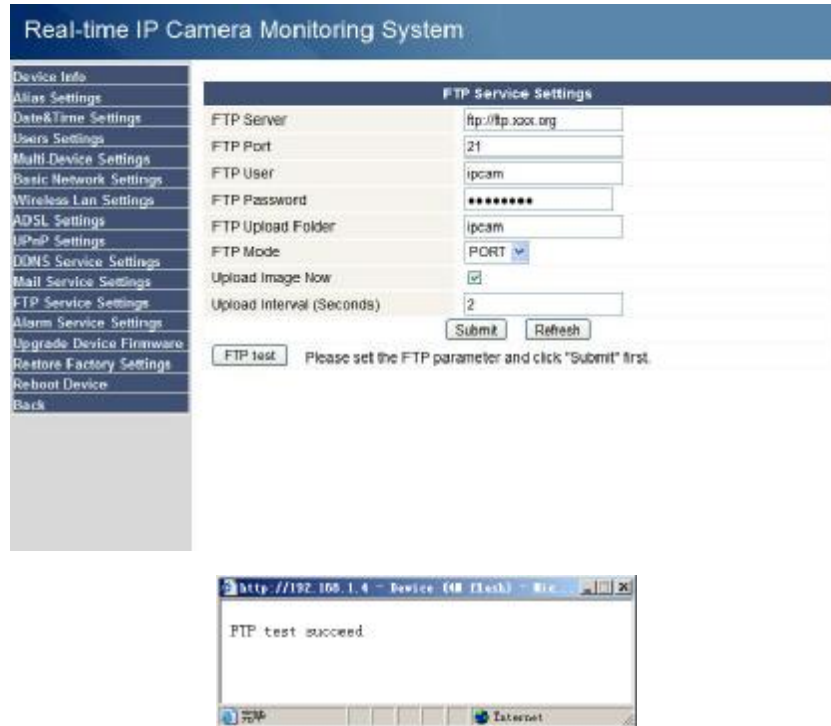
Real-time IP Camera Monitoring System

Device Info
Alias Settings
Date&Time Settings
Users Settings
Multi-Device Settings
Basic Network Settings
Wireless Lan Settings
ADSL Settings
UPnP Settings
DDNS Service Settings
Mail Service Settings
FTP Service Settings
Alarm Service Settings
Upgrade Device Firmware
Restore Factory Settings
Reboot Device
Back

| FTP Service Settings | |
|---|---|
| FTP Server | ftp://ftp.xxx.org |
| FTP Port | 21 |
| FTP User | ipcam |
| FTP Password | ••••••••• |
| FTP Upload Folder | ipcam |
| FTP Mode | PORT |
| Upload Image Now | ☑ |
| Upload Interval (Seconds) | 2 |

Submit Refresh

FTP test Please set the FTP parameter and click "Submit" first.

http://192.168.1.4 - Device (4M Flash) - Mic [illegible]

FTP test succeed

完毕 Internet